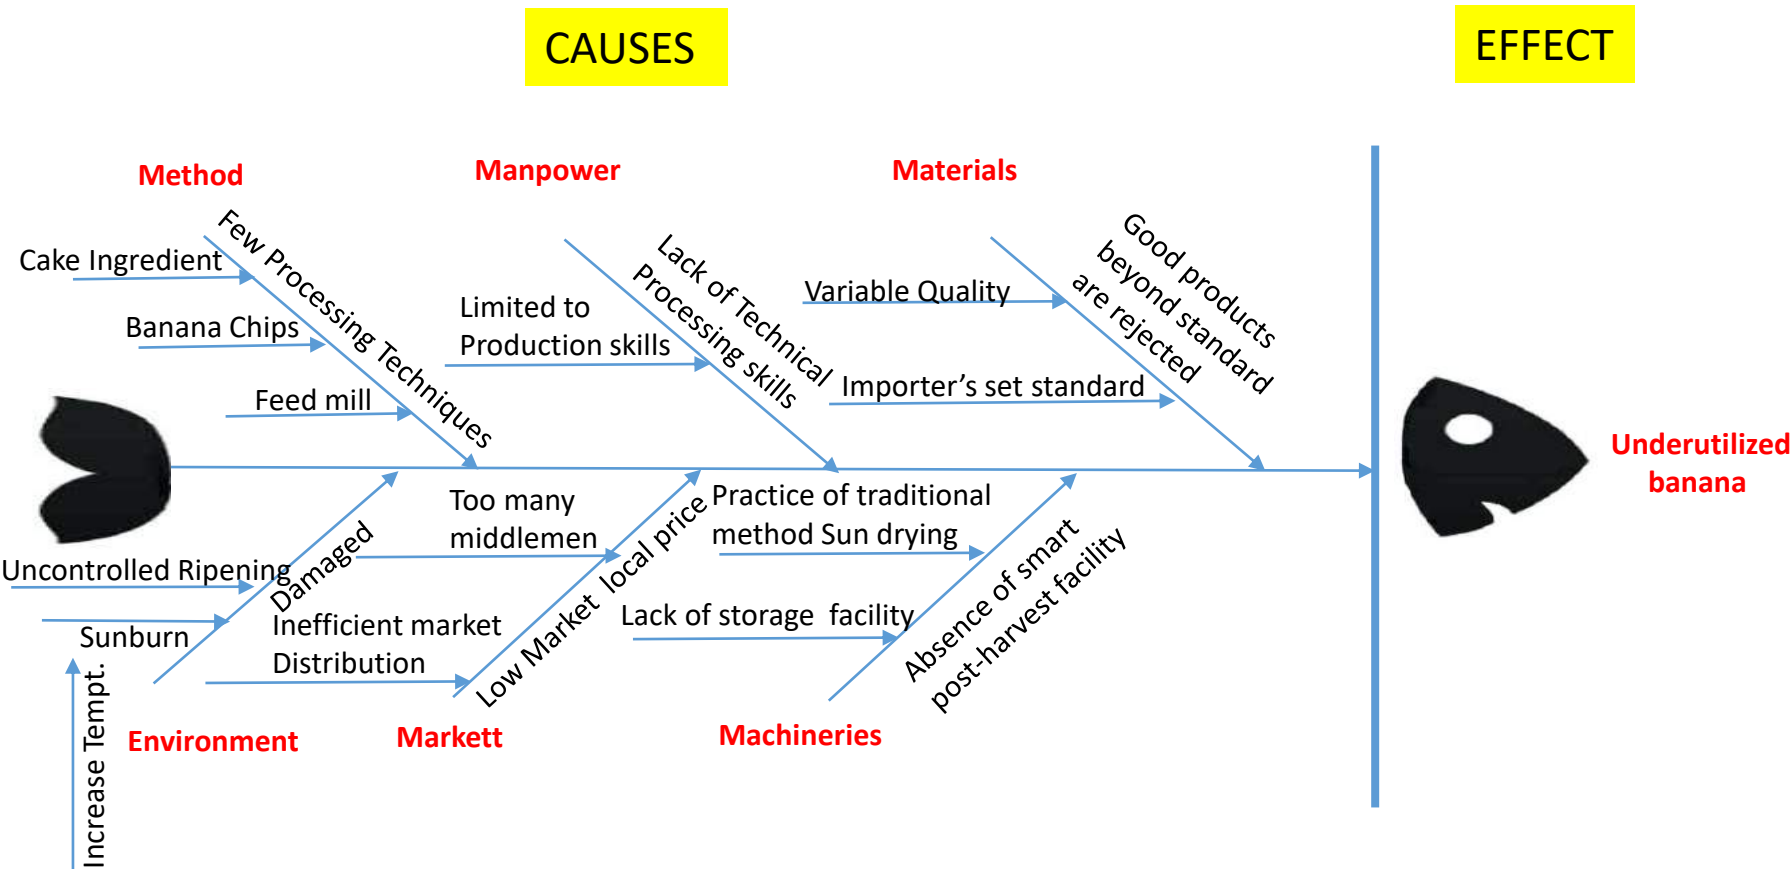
CAUSES

EFFECT

Method

Manpower

Materials

Few Processing Techniques

Cake Ingredient

Banana Chips

Feed mill

Limited to Production skills

Lack of Technical Processing skills

Variable Quality

Importer's set standard

Good products beyond standard are rejected

Underutilized banana

Uncontrolled Ripening

Damaged

Sunburn

Increase Tempt.

Too many middlemen

Inefficient market Distribution

Low Market local price

Practice of traditional method Sun drying

Lack of storage facility

Absence of smart post-harvest facility

Environment

Markett

Machineries